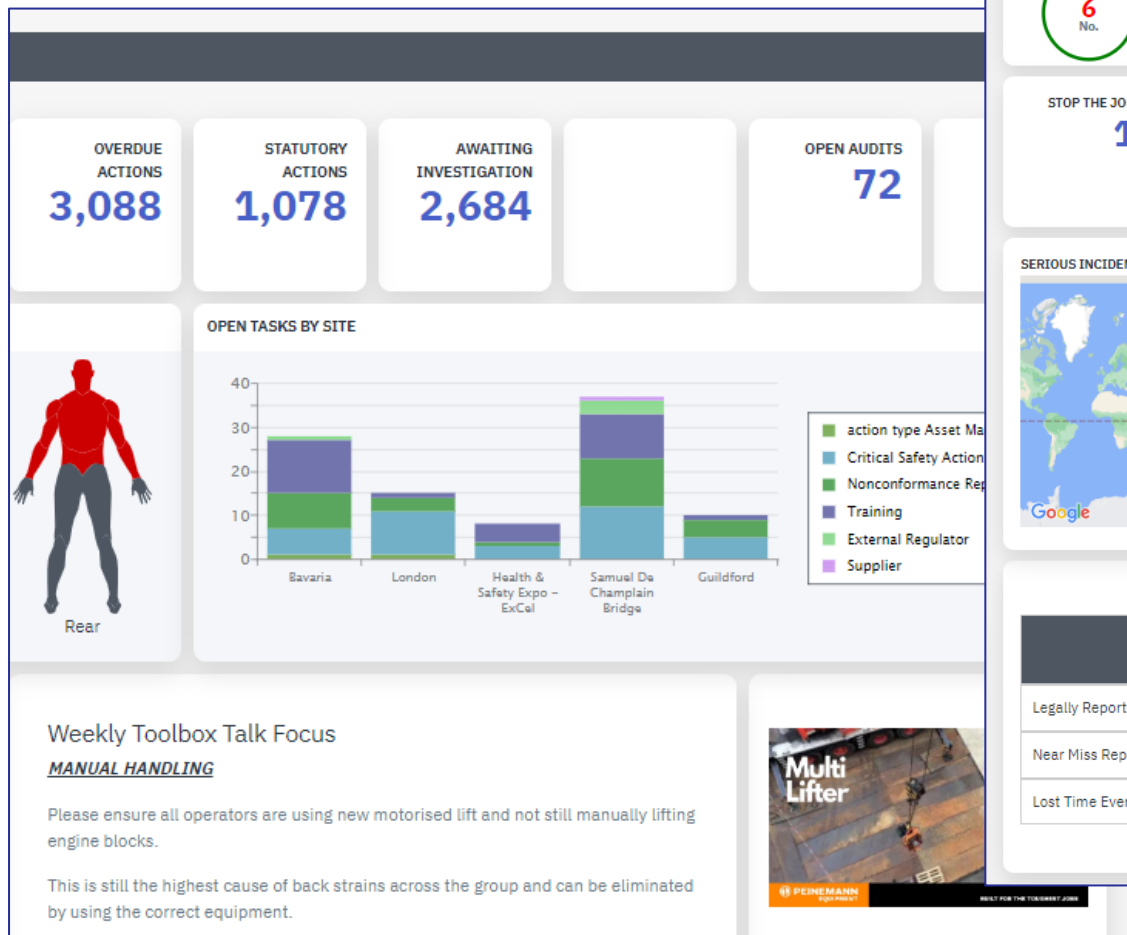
6
No.

OVERDUE ACTIONS
3,088

STATUTORY ACTIONS
1,078

AWAITING INVESTIGATION
2,684

OPEN AUDITS
72

STOP THE JO
1

Rear

OPEN TASKS BY SITE

40
30
20
10
0

Bavaria
London
Health & Safety Expo – ExCel
Samuel De Champlain Bridge
Guildford

action type Asset Ma
Critical Safety Action
Nonconformance Rep
Training
External Regulator
Supplier

SERIOUS INCIDEN

Google

Legally Report
Near Miss Rep
Lost Time Ever

Weekly Toolbox Talk Focus

MANUAL HANDLING

Please ensure all operators are using new motorised lift and not still manually lifting engine blocks.

This is still the highest cause of back strains across the group and can be eliminated by using the correct equipment.

Multi Lifter
PEINEMANN EQUIPMENT
BUILT FOR THE TOUGHEST JOBS